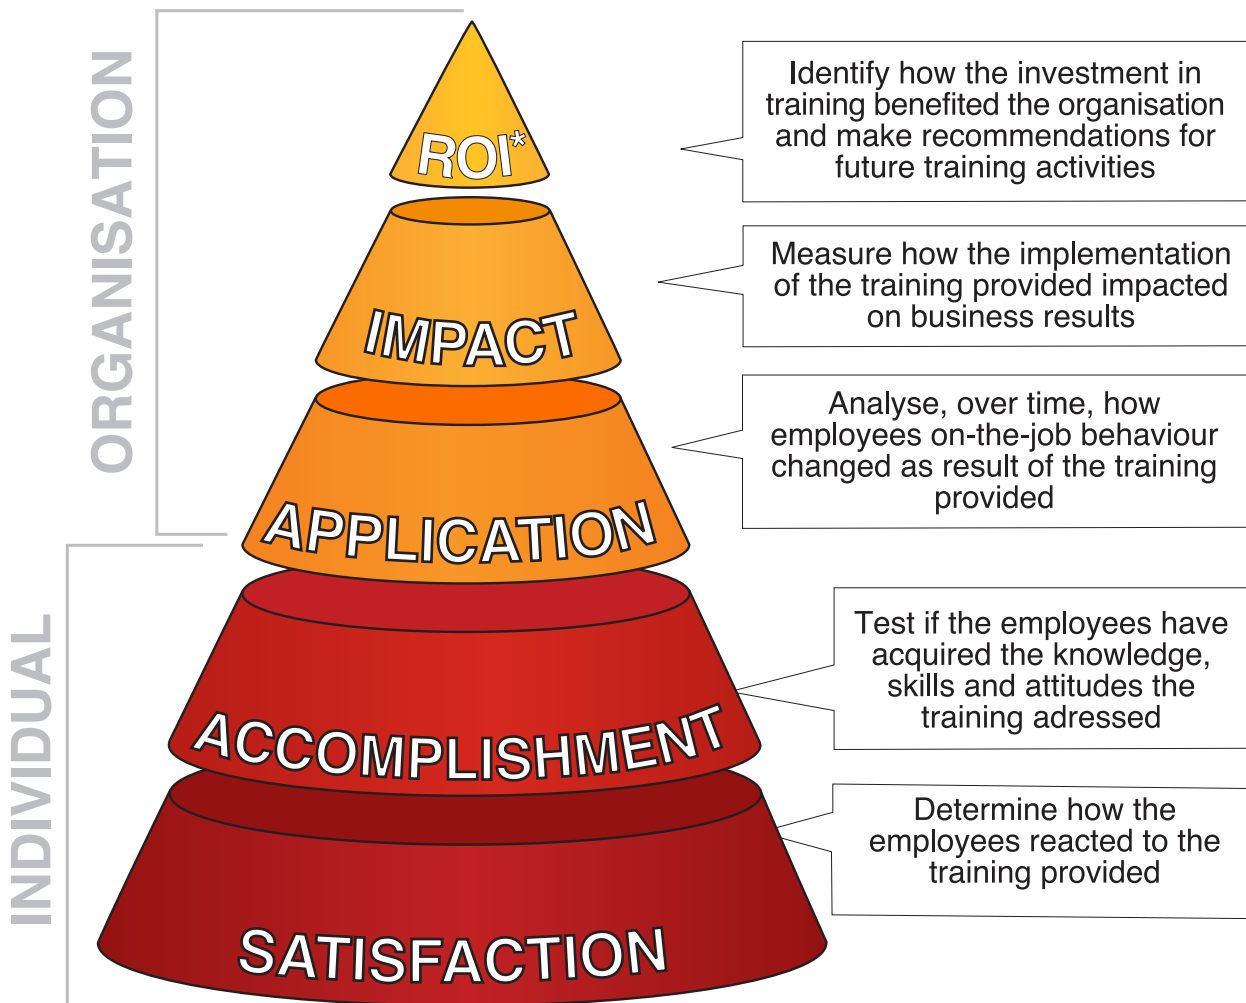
ORGANISATION

INDIVIDUAL

ROI*

Identify how the investment in training benefited the organisation and make recommendations for future training activities

IMPACT

Measure how the implementation of the training provided impacted on business results

APPLICATION

Analyse, over time, how employees on-the-job behaviour changed as result of the training provided

ACCOMPLISHMENT

Test if the employees have acquired the knowledge, skills and attitudes the training adressed

SATISFACTION

Determine how the employees reacted to the training provided